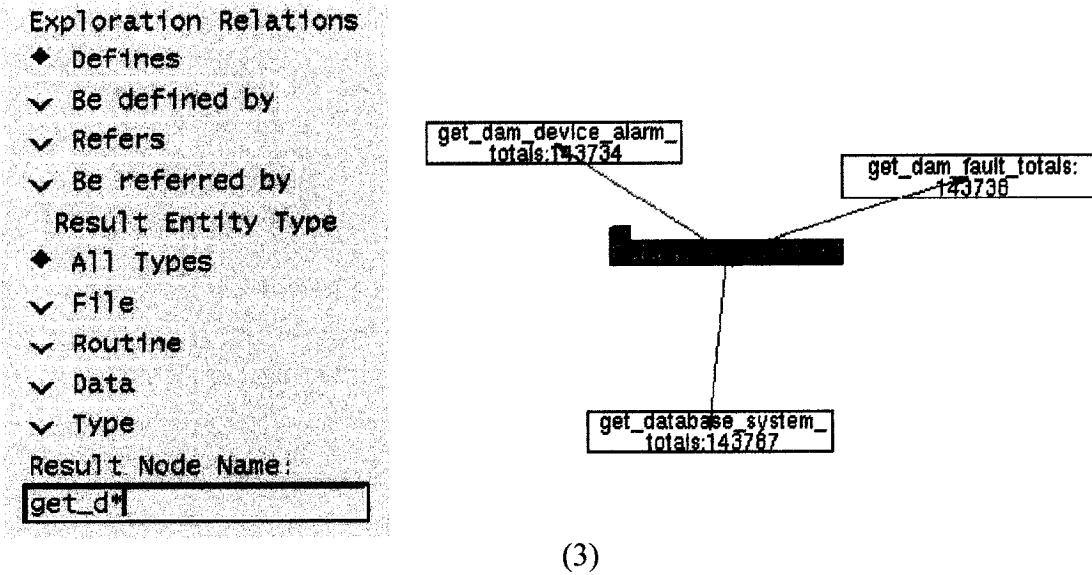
Exploration Relations
Defines
Be defined by
Refers
Be referred by
Result Entity Type
All Types
File
Routine
Data
Type
Result Node Name:
get_d*

get_dam_device_alarm_totals:143734

get_dam_fault_totals: 143736

get_database_system_totals:143787

(3)